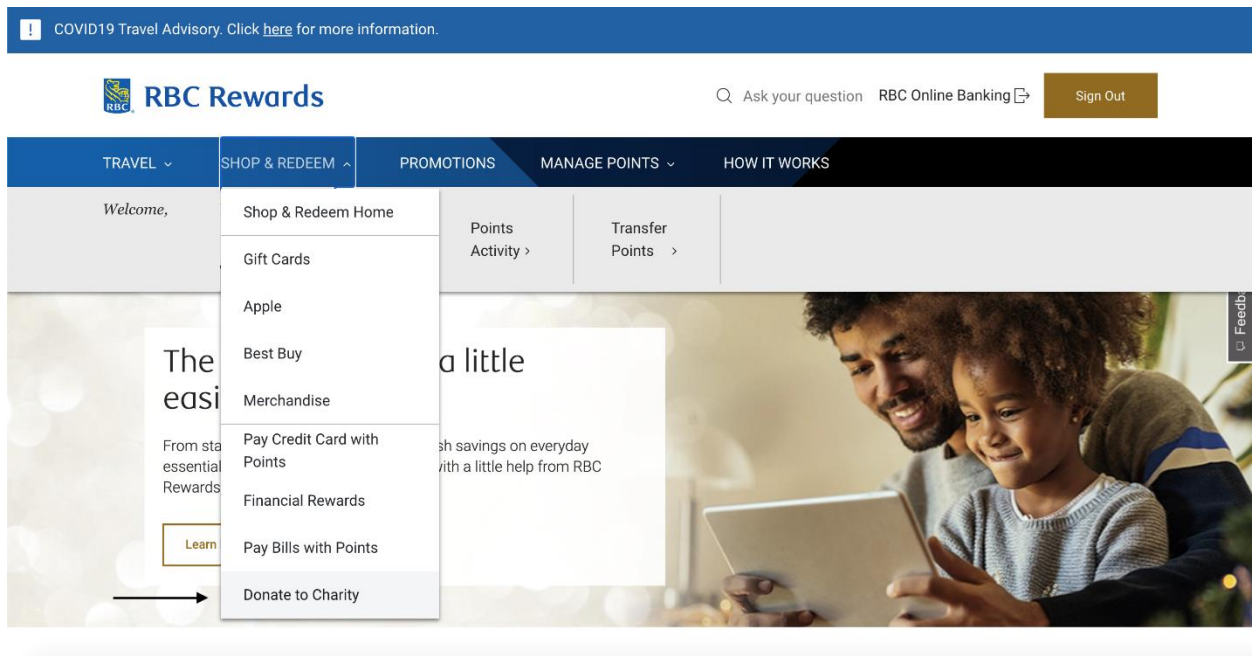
! COVID19 Travel Advisory. Click here for more information.

RBC RBC Rewards

Ask your question RBC Online Banking Sign Out

TRAVEL SHOP & REDEEM PROMOTIONS MANAGE POINTS HOW IT WORKS

Welcome,

Shop & Redeem Home
Gift Cards
Apple
Best Buy
Merchandise
Pay Credit Card with Points
Financial Rewards
Pay Bills with Points
Donate to Charity

Points Activity ›

Transfer Points ›

The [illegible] a little easi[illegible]

From sta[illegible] sh savings on everyday essential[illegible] ith a little help from RBC Rewards

Learn

Feedb